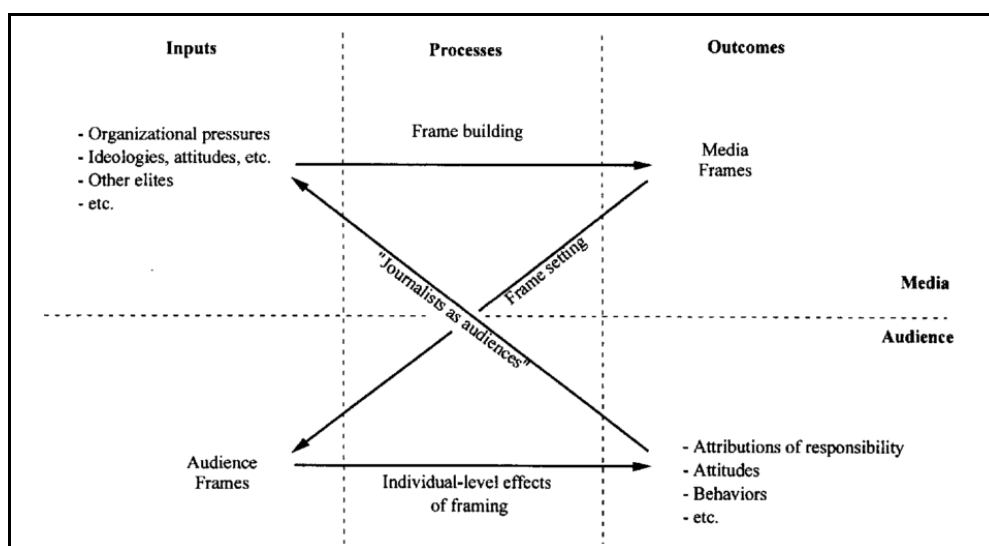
Inputs

Processes

Outcomes

- Organizational pressures
- Ideologies, attitudes, etc.
- Other elites
- etc.

Frame building

Media Frames

"Journalists as audiences"

Frame setting

Media

Audience

Audience Frames

Individual-level effects of framing

- Attributions of responsibility
- Attitudes
- Behaviors
- etc.